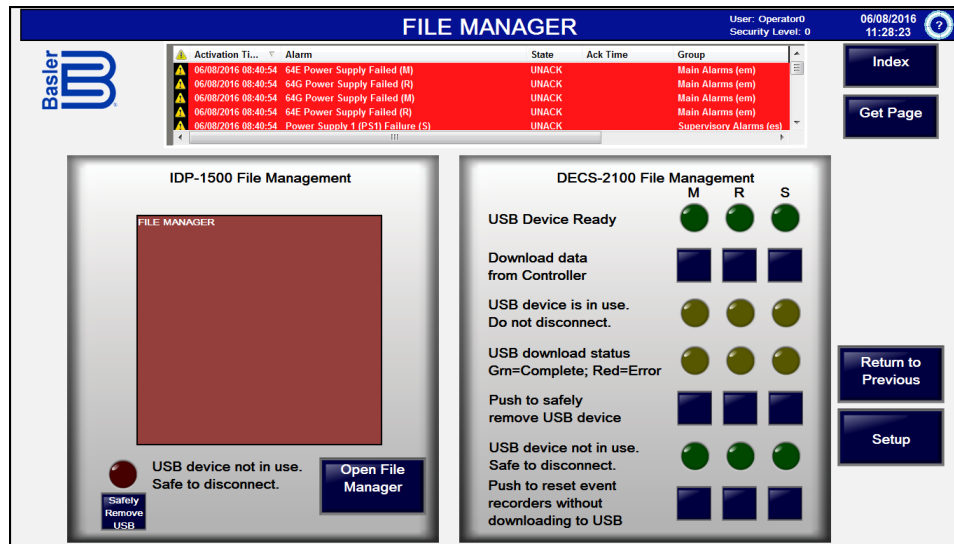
FILE MANAGER

User: Operator0
Security Level: 0

06/08/2016
11:28:23

?

Basler

| Activation Ti... | Alarm | State | Ack Time | Group |
|---|---|---|---|---|
| 06/08/2016 08:40:54 | 64E Power Supply Failed (M) | UNACK | | Main Alarms (em) |
| 06/08/2016 08:40:54 | 64G Power Supply Failed (R) | UNACK | | Main Alarms (em) |
| 06/08/2016 08:40:54 | 64G Power Supply Failed (M) | UNACK | | Main Alarms (em) |
| 06/08/2016 08:40:54 | 64E Power Supply Failed (R) | UNACK | | Main Alarms (em) |
| 06/08/2016 08:40:54 | Power Supply 1 (PS1) Failure (S) | UNACK | | Supervisory Alarms (es) |

Index

Get Page

IDP-1500 File Management

FILE MANAGER

USB device not in use.
Safe to disconnect.

Safely Remove USB

Open File Manager

DECS-2100 File Management

M R S

USB Device Ready

Download data from Controller

USB device is in use.
Do not disconnect.

USB download status
Grn=Complete; Red=Error

Push to safely remove USB device

USB device not in use.
Safe to disconnect.

Push to reset event recorders without downloading to USB

Return to Previous

Setup